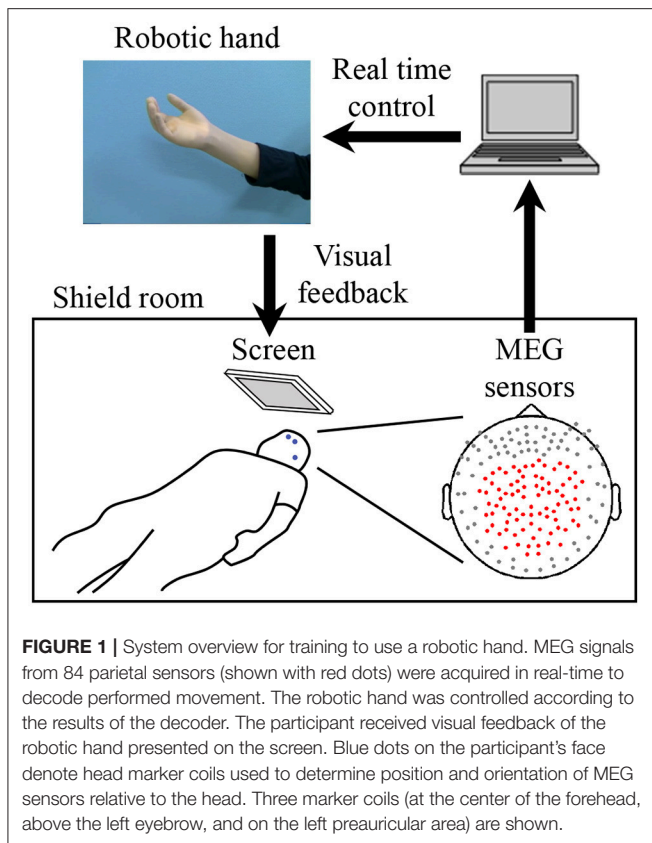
Robotic hand

Real time control

Visual feedback

Shield room

Screen

MEG sensors

**FIGURE 1 |** System overview for training to use a robotic hand. MEG signals from 84 parietal sensors (shown with red dots) were acquired in real-time to decode performed movement. The robotic hand was controlled according to the results of the decoder. The participant received visual feedback of the robotic hand presented on the screen. Blue dots on the participant's face denote head marker coils used to determine position and orientation of MEG sensors relative to the head. Three marker coils (at the center of the forehead, above the left eyebrow, and on the left preauricular area) are shown.